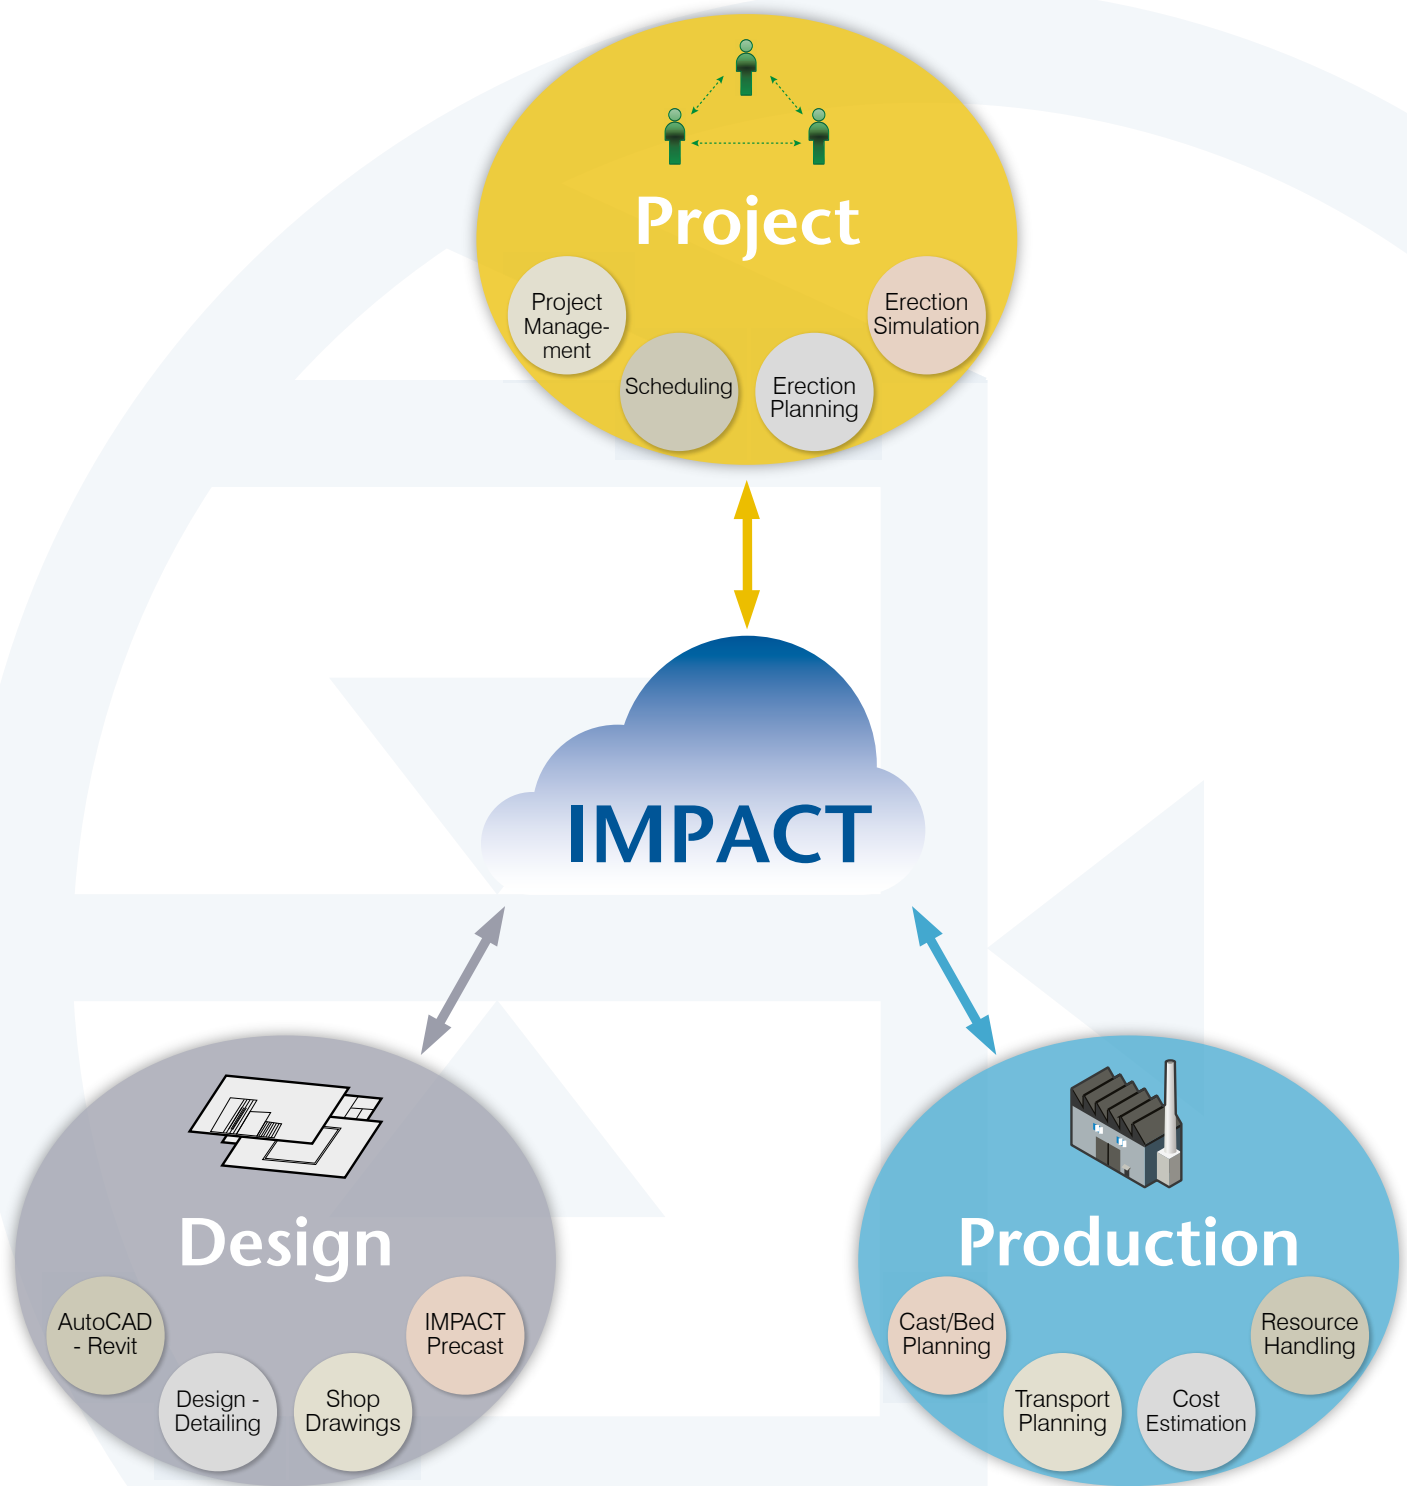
Project

Project Management

Scheduling

Erection Planning

Erection Simulation

IMPACT

Design

AutoCAD - Revit

Design - Detailing

Shop Drawings

IMPACT Precast

Production

Cast/Bed Planning

Transport Planning

Cost Estimation

Resource Handling